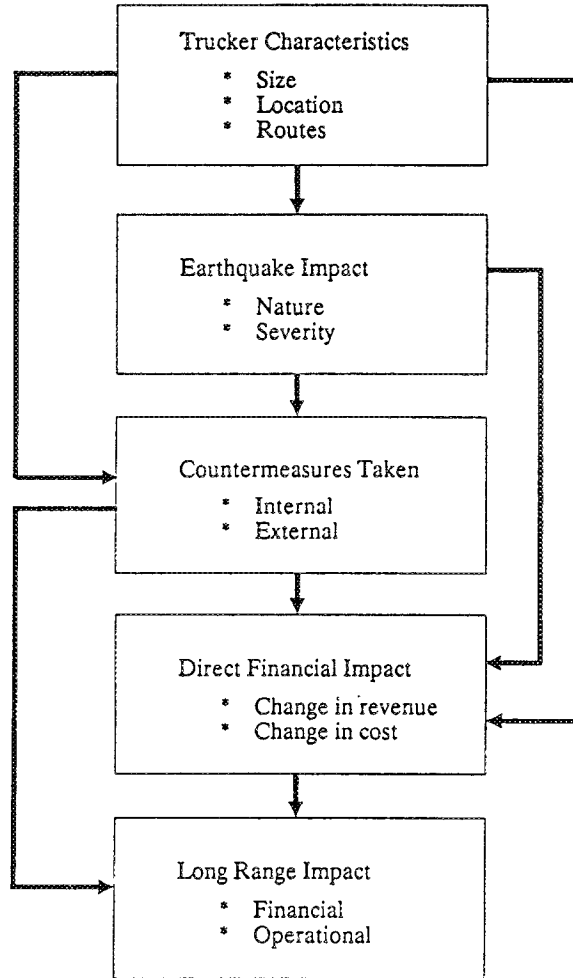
Trucker Characteristics

* Size
* Location
* Routes

Earthquake Impact

* Nature
* Severity

Countermeasures Taken

* Internal
* External

Direct Financial Impact

* Change in revenue
* Change in cost

Long Range Impact

* Financial
* Operational